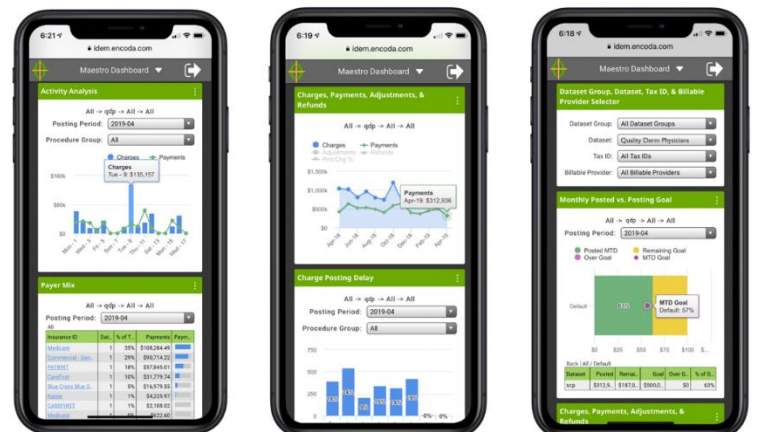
6:21
idem.encoda.com
Maestro Dashboard
Activity Analysis
All -> qdp -> All -> All
Posting Period: 2019-04
Procedure Group: All
Charges
Payments
Charges
Tue - 9: $135,157
$150k
$100k
$50k
$0
Payer Mix
All -> qdp -> All -> All
Posting Period: 2019-04
All

| Insurance C | Del | % of T | Payments | Paym |
|---|---|---|---|---|
| Medicare | 1 | 35% | $108,284.49 | |
| Commercial - Gen | 1 | 29% | $90,714.22 | |
| PAYMENT | 1 | 18% | $57,845.61 | |
| CarePoint | 1 | 16% | $51,779.74 | |
| Blue Cross Blue S | 1 | 5% | $16,579.50 | |
| Kaiser | 1 | 1% | $4,229.97 | |
| CAREFIRST | 1 | 1% | $2,168.62 | |
| Medicaid | | | $22.60 | |

6:19
idem.encoda.com
Maestro Dashboard
Charges, Payments, Adjustments, & Refunds
All -> qdp -> All -> All
Charges
Payments
Adjustments
Refunds
$1,500k
$1,000k
$500k
$0
Payments
Apr-19: $312,936
Apr-18
Charge Posting Delay
All -> qdp -> All -> All
Posting Period: 2019-04
Procedure Group: All
750
500
250

6:18
idem.encoda.com
Maestro Dashboard
Dataset Group, Dataset, Tax ID, & Billable Provider Selector
Dataset Group: All Dataset Groups
Dataset: Quality Derm Physicians
Tax ID: All Tax IDs
Billable Provider: All Billable Providers
Monthly Posted vs. Posting Goal
All -> qdp -> All -> All
Posting Period: 2019-04
Posted MTD
Remaining Goal
Over Goal
MTD Goal
Default
MTD Goal
Default: 57%
$0 $25 $50 $75 $100
Back | All / Default

| Period | Posted | Remai | Goal | Over G | % of S |
|---|---|---|---|---|---|
| scp | $312,9 | $187,0 | $500,0 | $0 | 63% |

Charges, Payments, Adjustments, & Refunds